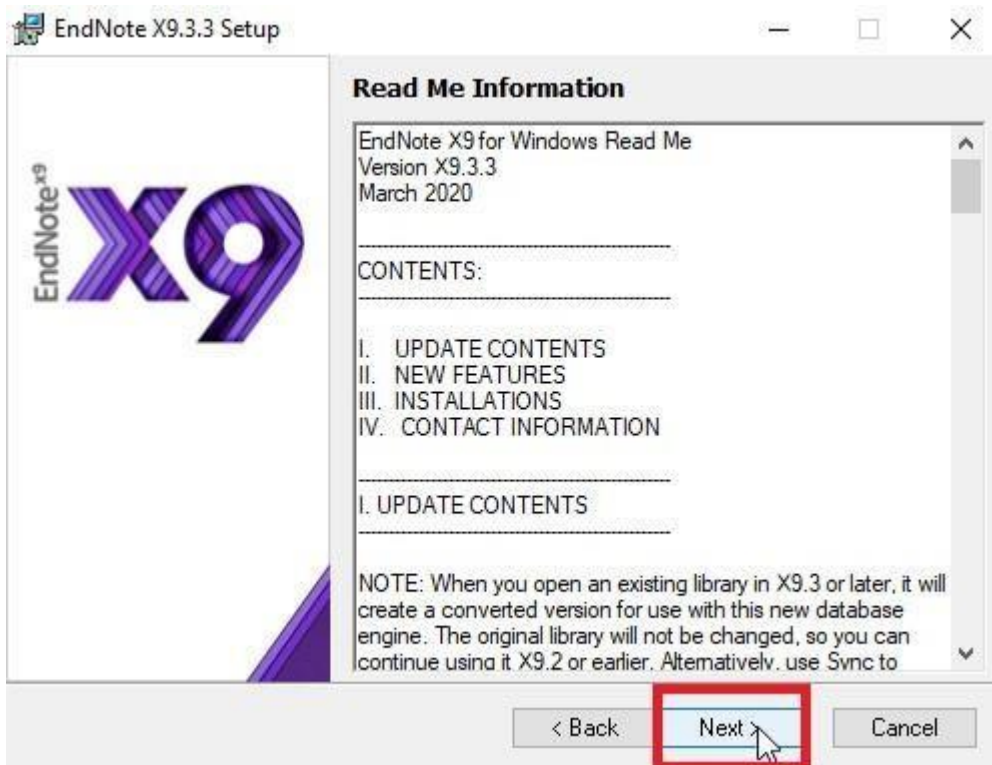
EndNote X9.3.3 Setup

EndNote$^{X9}$ X9

Read Me Information

EndNote X9 for Windows Read Me
Version X9.3.3
March 2020

------------------------------------------
CONTENTS:
------------------------------------------

I. UPDATE CONTENTS
II. NEW FEATURES
III. INSTALLATIONS
IV. CONTACT INFORMATION

------------------------------------------
I. UPDATE CONTENTS
------------------------------------------

NOTE: When you open an existing library in X9.3 or later, it will create a converted version for use with this new database engine. The original library will not be changed, so you can continue using it X9.2 or earlier. Alternatively, use Sync to

< Back Next > Cancel